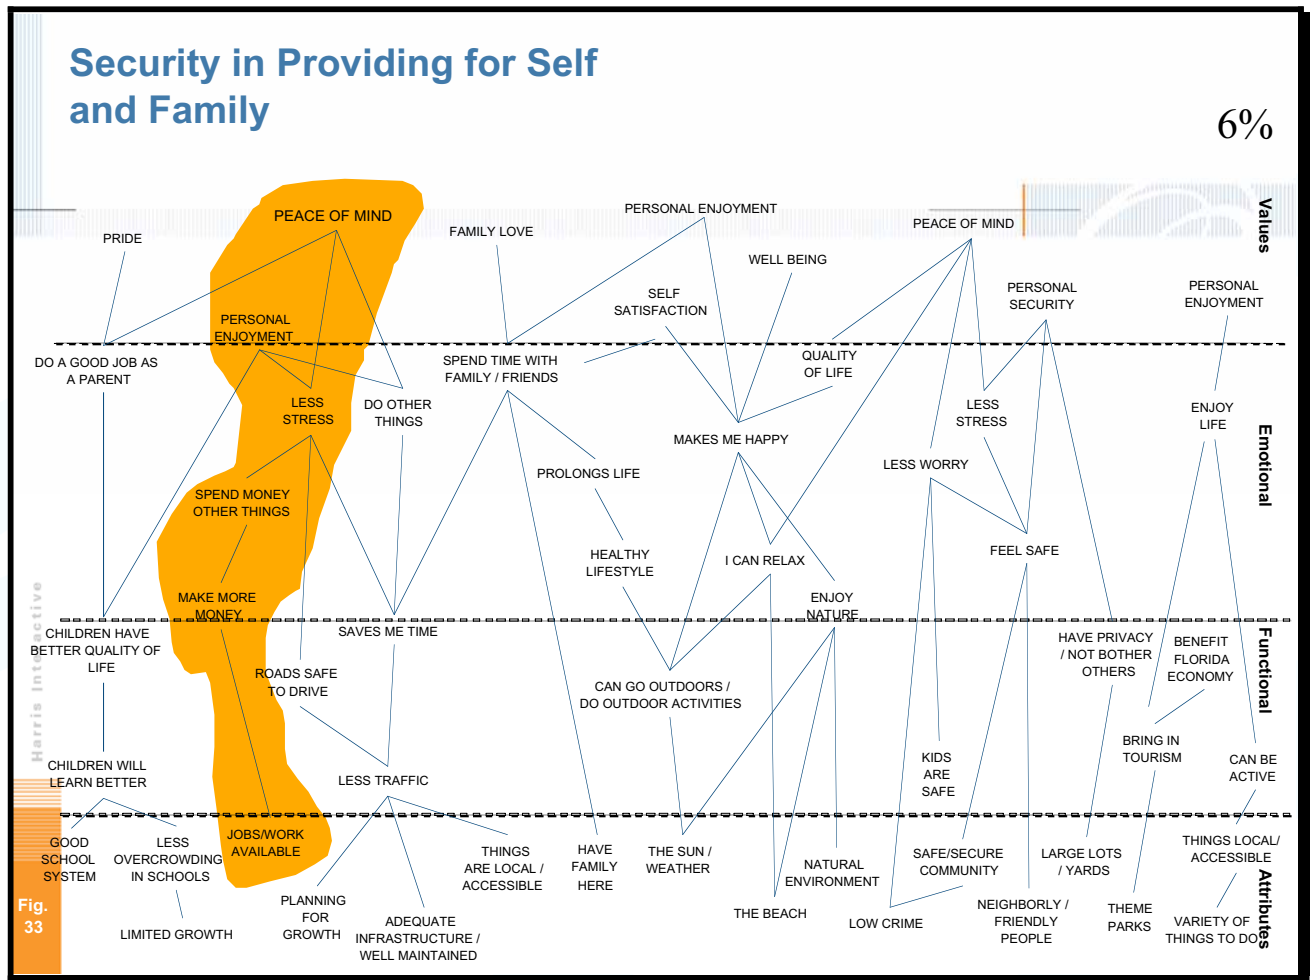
Security in Providing for Self and Family

6%

Values

Emotional

Functional

Attributes

PEACE OF MIND

PRIDE

FAMILY LOVE

PERSONAL ENJOYMENT

WELL BEING

PEACE OF MIND

PERSONAL SECURITY

PERSONAL ENJOYMENT

SELF SATISFACTION

PERSONAL ENJOYMENT

DO A GOOD JOB AS A PARENT

SPEND TIME WITH FAMILY / FRIENDS

QUALITY OF LIFE

LESS STRESS

DO OTHER THINGS

MAKES ME HAPPY

LESS STRESS

ENJOY LIFE

PROLONGS LIFE

LESS WORRY

SPEND MONEY OTHER THINGS

HEALTHY LIFESTYLE

I CAN RELAX

FEEL SAFE

MAKE MORE MONEY

ENJOY NATURE

CHILDREN HAVE BETTER QUALITY OF LIFE

SAVES ME TIME

HAVE PRIVACY / NOT BOTHER OTHERS

BENEFIT FLORIDA ECONOMY

ROADS SAFE TO DRIVE

CAN GO OUTDOORS / DO OUTDOOR ACTIVITIES

CHILDREN WILL LEARN BETTER

LESS TRAFFIC

KIDS ARE SAFE

BRING IN TOURISM

CAN BE ACTIVE

GOOD SCHOOL SYSTEM

LESS OVERCROWDING IN SCHOOLS

JOBS/WORK AVAILABLE

THINGS ARE LOCAL / ACCESSIBLE

HAVE FAMILY HERE

THE SUN / WEATHER

NATURAL ENVIRONMENT

SAFE/SECURE COMMUNITY

LARGE LOTS / YARDS

THINGS LOCAL/ ACCESSIBLE

LIMITED GROWTH

PLANNING FOR GROWTH

ADEQUATE INFRASTRUCTURE / WELL MAINTAINED

THE BEACH

LOW CRIME

NEIGHBORLY / FRIENDLY PEOPLE

THEME PARKS

VARIETY OF THINGS TO DO

Harris Interactive

Fig. 33